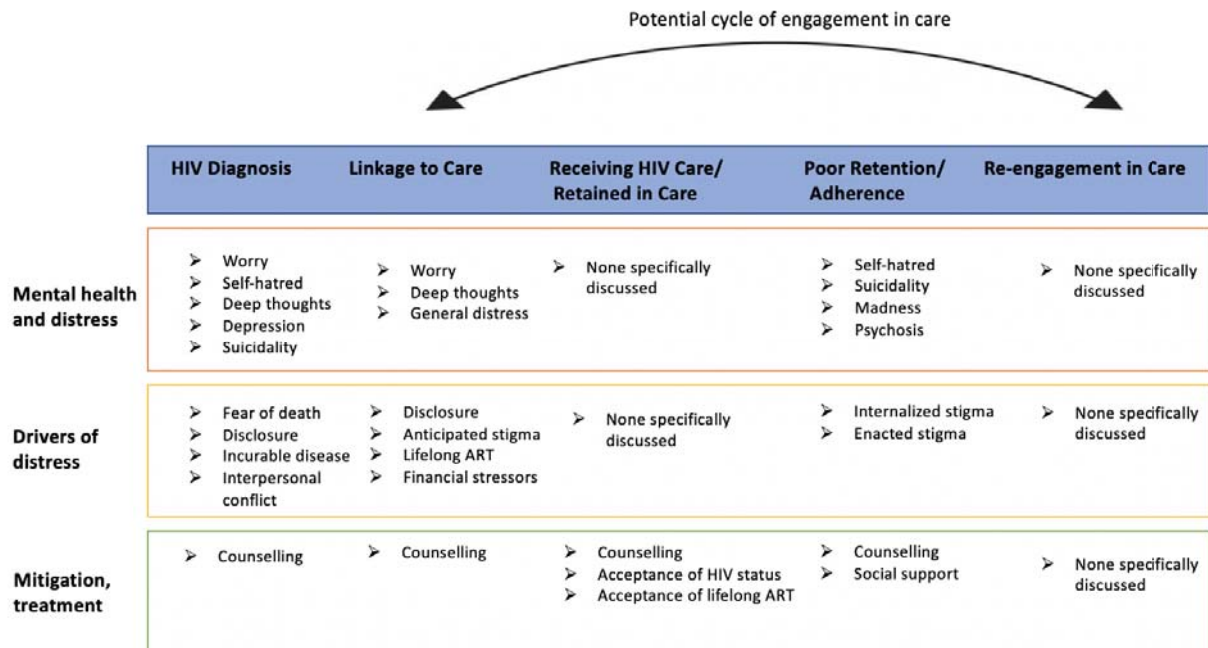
Potential cycle of engagement in care

| | HIV Diagnosis | Linkage to Care | Receiving HIV Care/ Retained in Care | Poor Retention/ Adherence | Re-engagement in Care |
|---|---|---|---|---|---|
| Mental health and distress | ➢ Worry ➢ Self-hatred ➢ Deep thoughts ➢ Depression ➢ Suicidality | ➢ Worry ➢ Deep thoughts ➢ General distress | ➢ None specifically discussed | ➢ Self-hatred ➢ Suicidality ➢ Madness ➢ Psychosis | ➢ None specifically discussed |
| Drivers of distress | ➢ Fear of death ➢ Disclosure ➢ Incurable disease ➢ Interpersonal conflict | ➢ Disclosure ➢ Anticipated stigma ➢ Lifelong ART ➢ Financial stressors | ➢ None specifically discussed | ➢ Internalized stigma ➢ Enacted stigma | ➢ None specifically discussed |
| Mitigation, treatment | ➢ Counselling | ➢ Counselling | ➢ Counselling ➢ Acceptance of HIV status ➢ Acceptance of lifelong ART | ➢ Counselling ➢ Social support | ➢ None specifically discussed |